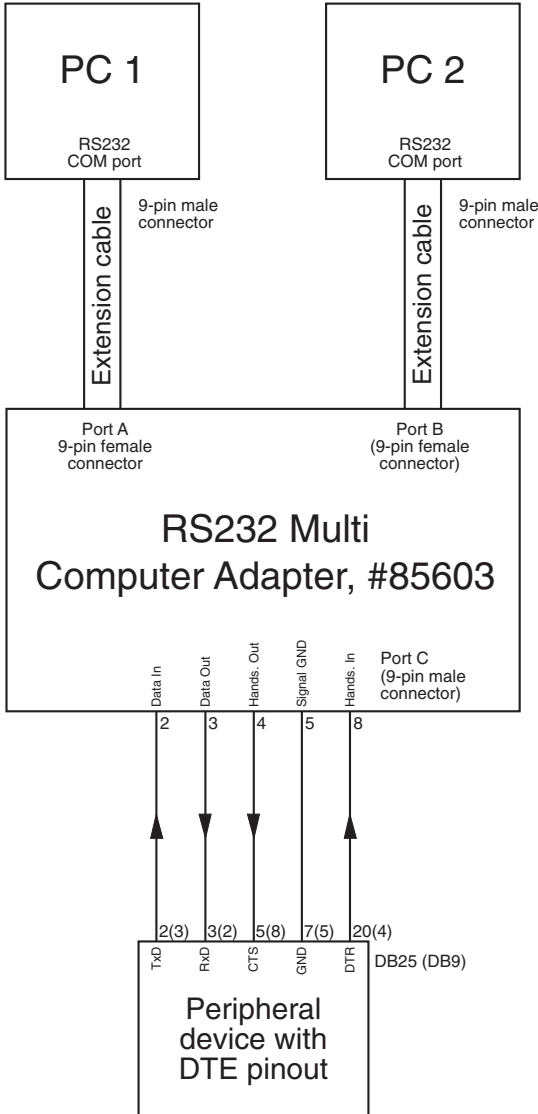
PC 1

RS232
COM port

9-pin male
connector

Extension cable

PC 2

RS232
COM port

9-pin male
connector

Extension cable

Port A
9-pin female
connector

Port B
(9-pin female
connector)

RS232 Multi
Computer Adapter, #85603

Data In
Data Out
Hands. Out
Signal GND
Hands. In

Port C
(9-pin male
connector)

2
3
4
5
8

2(3)
3(2)
5(8)
7(5)
20(4)

TxD
RxD
CTS
GND
DTR

DB25 (DB9)

Peripheral
device with
DTE pinout